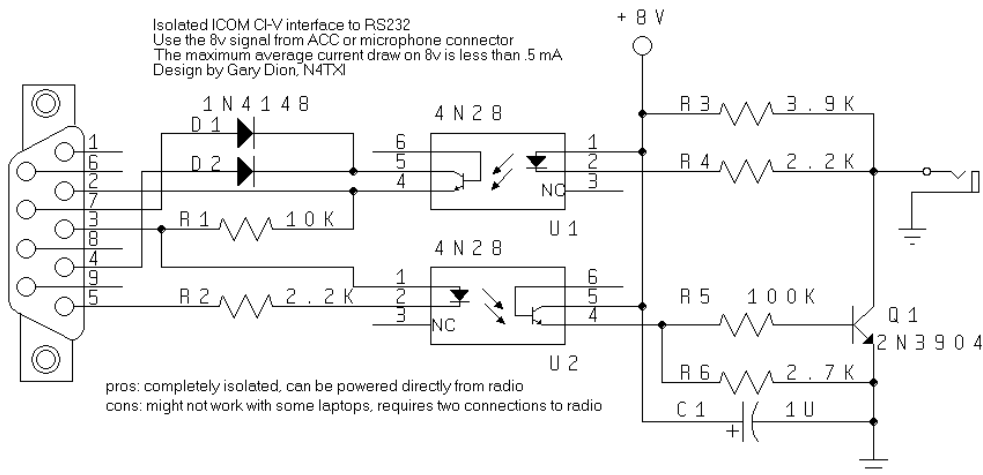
Isolated ICOM CI-V interface to RS232
Use the 8v signal from ACC or microphone connector
The maximum average current draw on 8v is less than .5 mA
Design by Gary Dion, N4TXI

+ 8 V

1N4148
D1
D2
1
6
2
7
3
8
4
9
5
4N28
6
5
4
1
2
NC 3
U1
R3 3.9K
R4 2.2K
R1 10K
4N28
1
2
3 NC
6
5
4
U2
R2 2.2K
R5 100K
Q1
2N3904
R6 2.7K
C1 1U
+

pros: completely isolated, can be powered directly from radio
cons: might not work with some laptops, requires two connections to radio